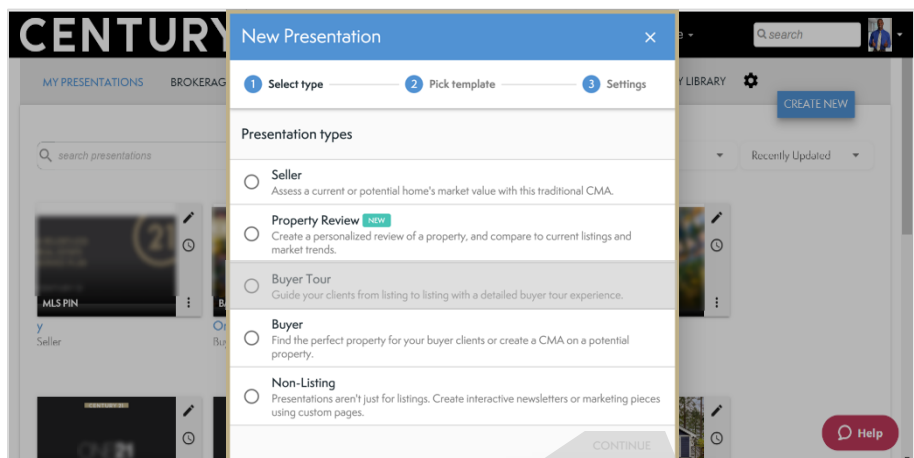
CENTURY

search

MY PRESENTATIONS BROKERAG

Y LIBRARY

CREATE NEW

search presentations

Recently Updated

MLS PIN

y

Seller

B

Or

Bu

CENTURY 21

New Presentation

×

1 Select type

2 Pick template

3 Settings

Presentation types

Seller
Assess a current or potential home's market value with this traditional CMA.

Property Review NEW
Create a personalized review of a property, and compare to current listings and market trends.

Buyer Tour
Guide your clients from listing to listing with a detailed buyer tour experience.

Buyer
Find the perfect property for your buyer clients or create a CMA on a potential property.

Non-Listing
Presentations aren't just for listings. Create interactive newsletters or marketing pieces using custom pages.

CONTINUE

Help